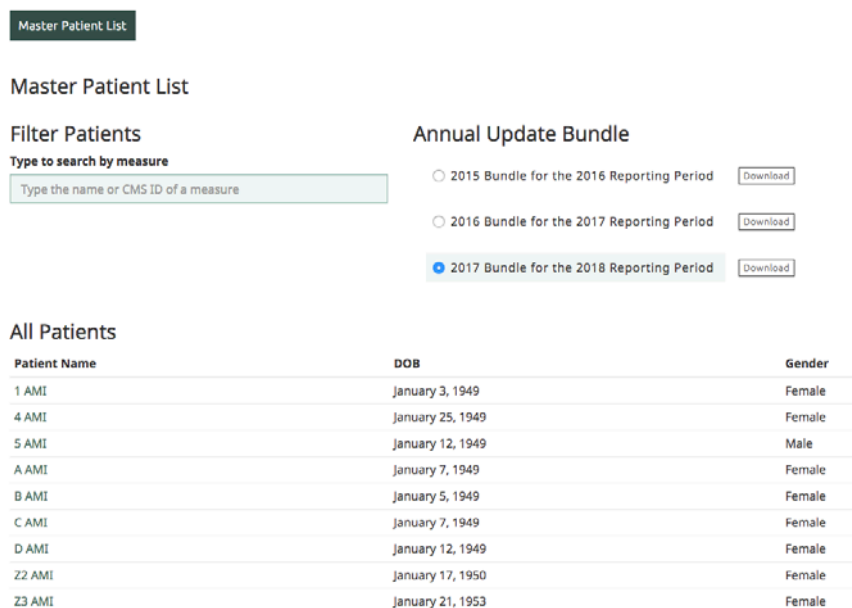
Master Patient List

Master Patient List

Filter Patients

Type to search by measure

Type the name or CMS ID of a measure

Annual Update Bundle

2015 Bundle for the 2016 Reporting Period Download

2016 Bundle for the 2017 Reporting Period Download

2017 Bundle for the 2018 Reporting Period Download

All Patients

| Patient Name | DOB | Gender |
|---|---|---|
| 1 AMI | January 3, 1949 | Female |
| 4 AMI | January 25, 1949 | Female |
| 5 AMI | January 12, 1949 | Male |
| A AMI | January 7, 1949 | Female |
| B AMI | January 5, 1949 | Female |
| C AMI | January 7, 1949 | Female |
| D AMI | January 12, 1949 | Female |
| Z2 AMI | January 17, 1950 | Female |
| Z3 AMI | January 21, 1953 | Female |